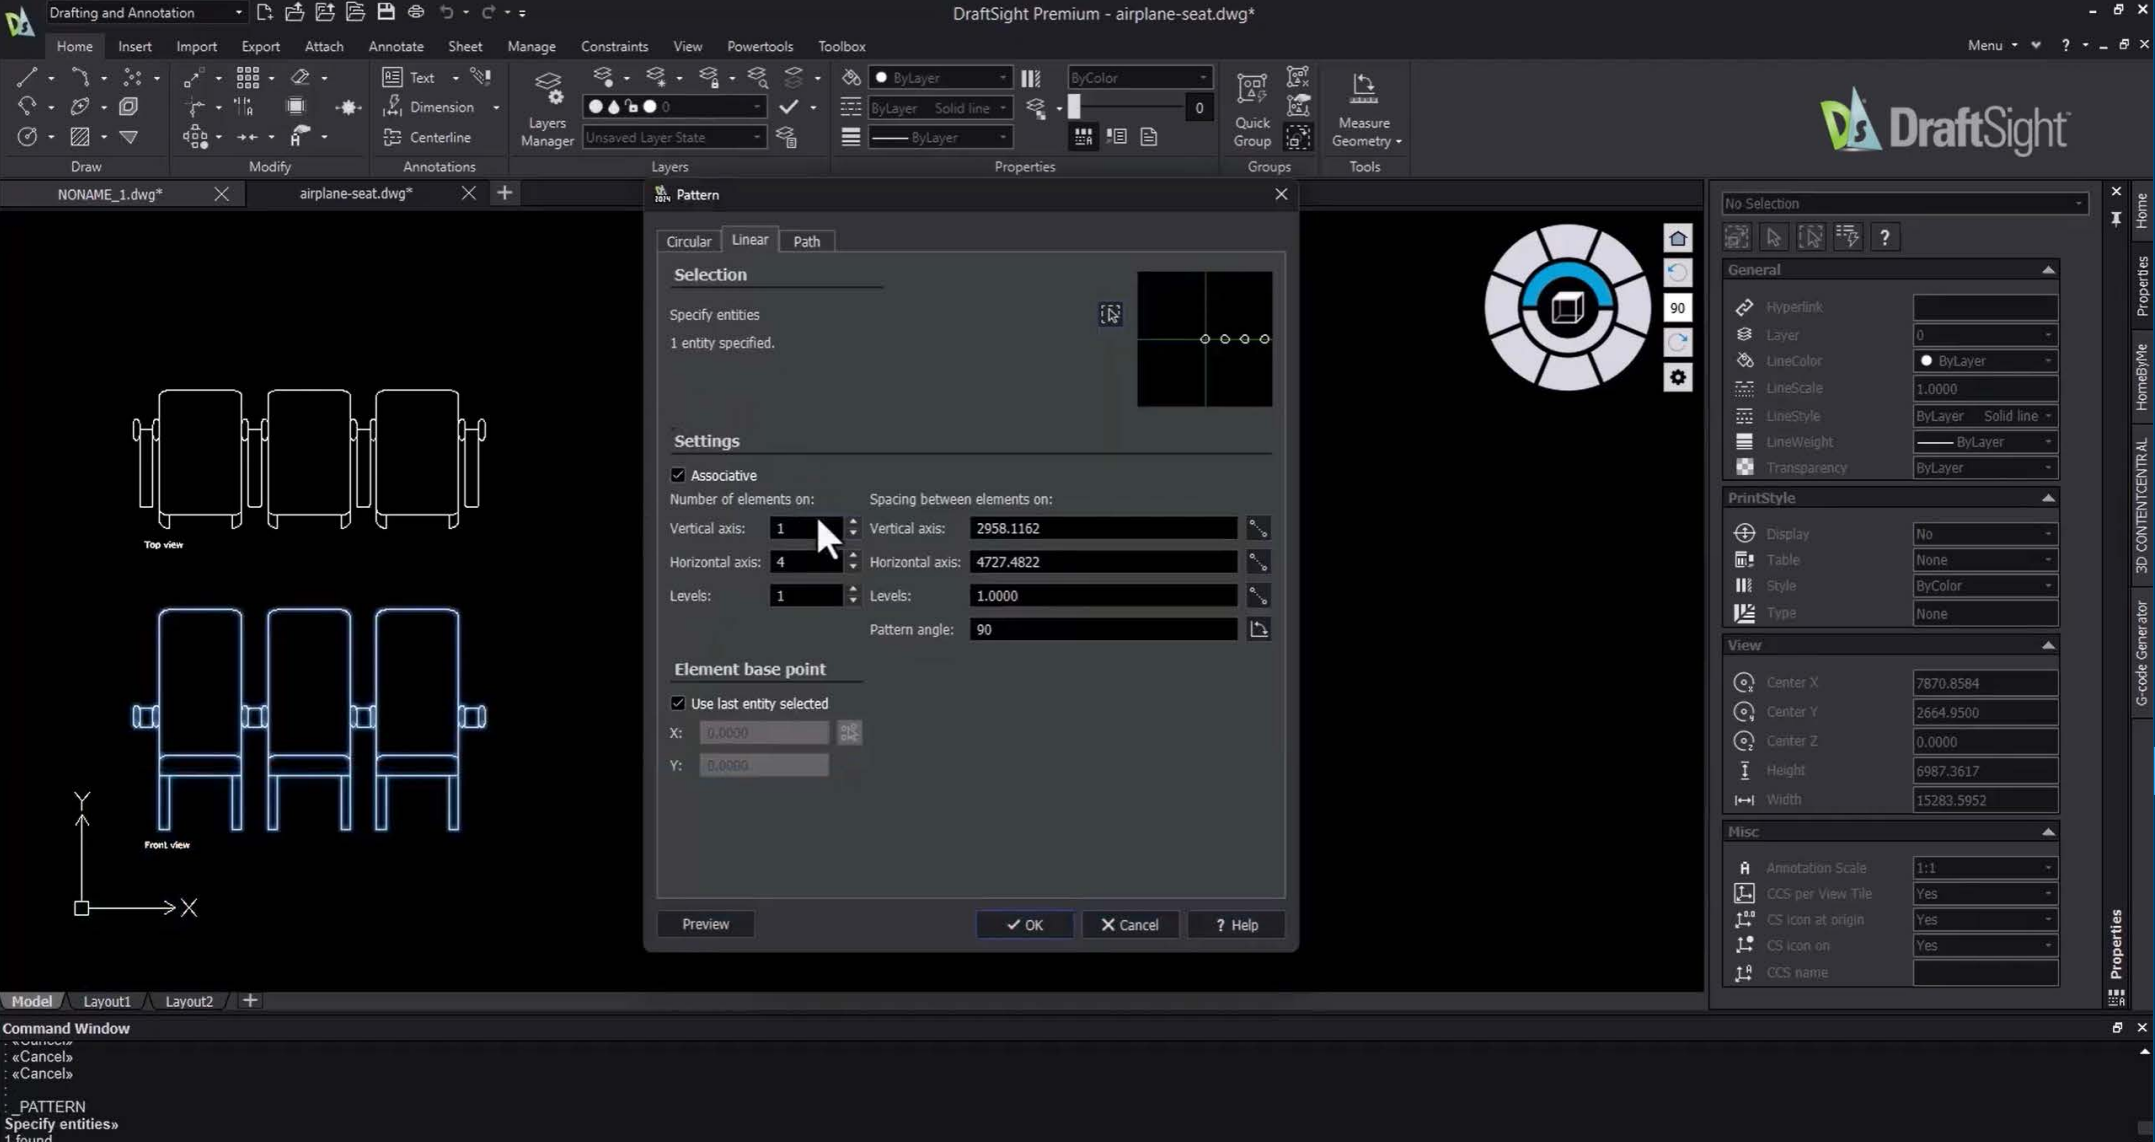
Drafting and Annotation

DraftSight Premium - airplane-seat.dwg*

Home Insert Import Export Attach Annotate Sheet Manage Constraints View Powertools Toolbox

Menu

Text
Dimension
Centerline
Layers Manager
ByLayer
ByLayer Solid line
ByLayer
Unsaved Layer State
ByColor
0
Quick Group
Measure Geometry
DraftSight

Draw Modify Annotations Layers Properties Groups Tools

NONAME_1.dwg*
airplane-seat.dwg*

Pattern

Circular Linear Path

Selection

Specify entities

1 entity specified.

Settings

Associative

Number of elements on:

Vertical axis: 1

Horizontal axis: 4

Levels: 1

Spacing between elements on:

Vertical axis: 2958.1162

Horizontal axis: 4727.4822

Levels: 1.0000

Pattern angle: 90

Element base point

Use last entity selected

X: 0.0000

Y: 0.0000

Preview

OK

Cancel

Help

Top view

Front view

Y

X

90

No Selection

General

Hyperlink
Layer 0
LineColor ByLayer
LineScale 1.0000
LineStyle ByLayer Solid line
LineWeight ByLayer
Transparency ByLayer

PrintStyle

Display No
Table None
Style ByColor
Type None

View

Center X 7870.8584
Center Y 2664.9500
Center Z 0.0000
Height 6987.3617
Width 15283.5952

Misc

Annotation Scale 1:1
CCS per View Tile Yes
CS icon at origin Yes
CS icon on Yes
CCS name

Home
Properties
HomeByMe
3D CONTENTCENTRAL
G-code Generator
Properties

Model Layout1 Layout2

Command Window

: «Cancel»
: «Cancel»

: _PATTERN
Specify entities»
1 found